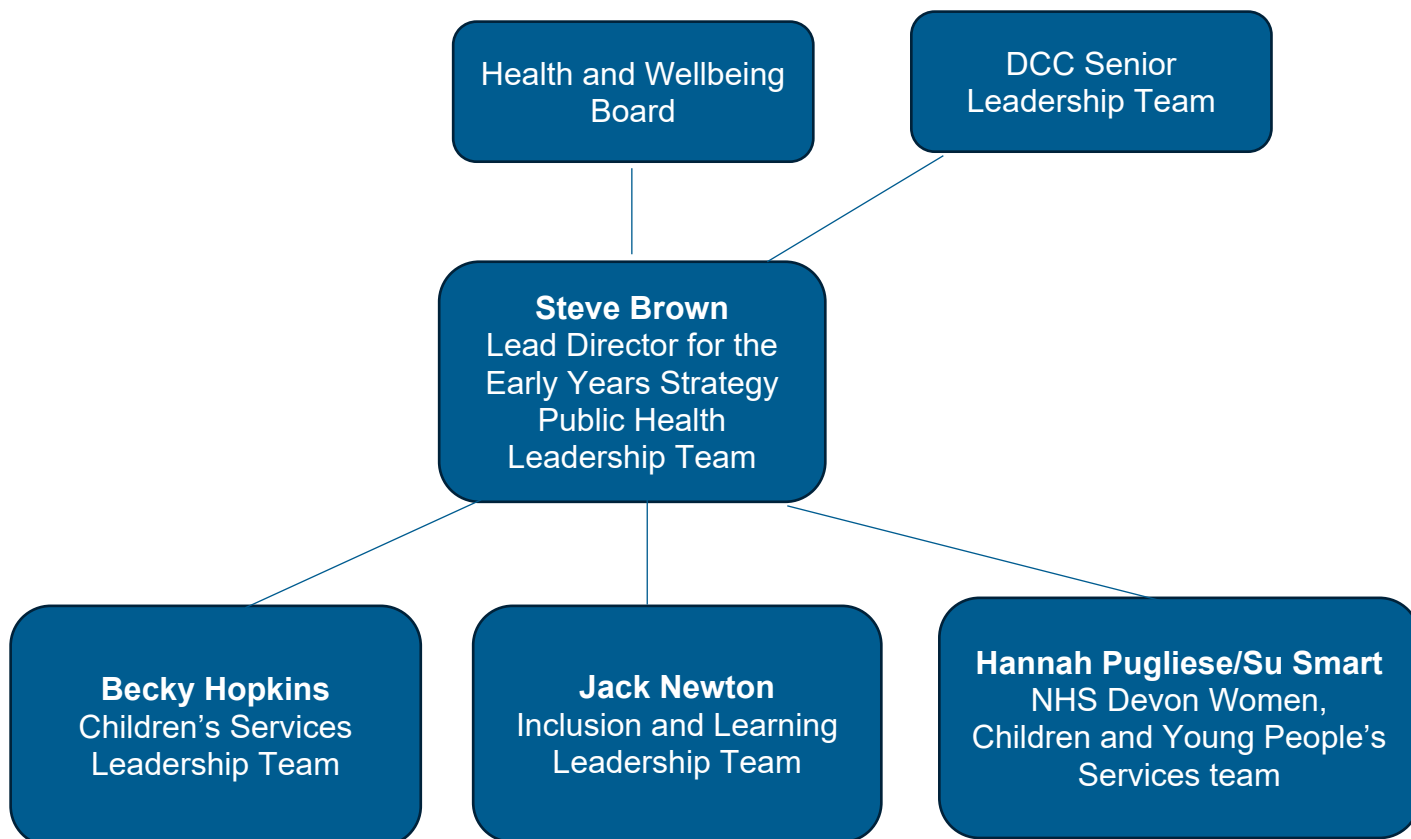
Health and Wellbeing Board

DCC Senior Leadership Team

**Steve Brown**
Lead Director for the Early Years Strategy
Public Health Leadership Team

**Becky Hopkins**
Children's Services Leadership Team

**Jack Newton**
Inclusion and Learning Leadership Team

**Hannah Pugliese/Su Smart**
NHS Devon Women, Children and Young People's Services team